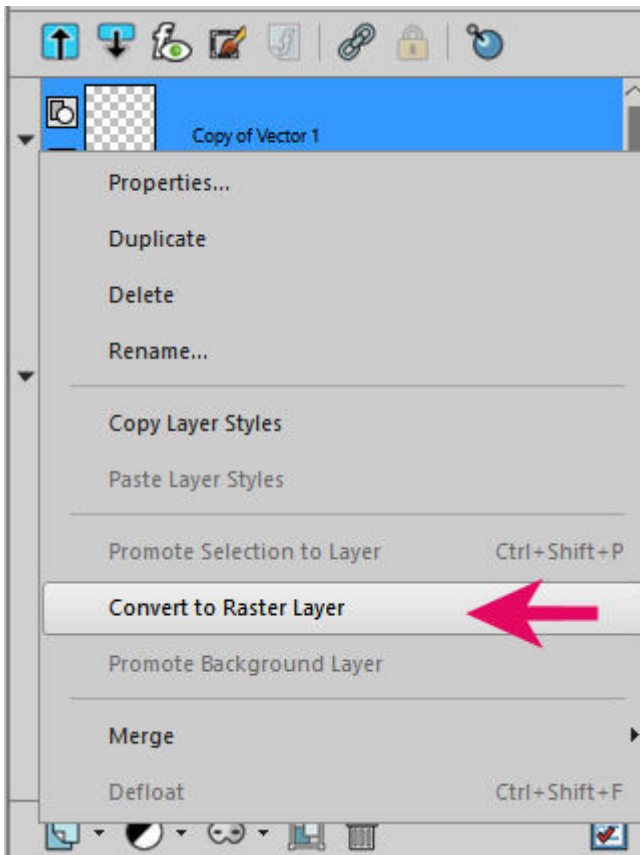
Copy of Vector 1

Properties...

Duplicate

Delete

Rename...

Copy Layer Styles

Paste Layer Styles

Promote Selection to Layer Ctrl+Shift+P

Convert to Raster Layer

Promote Background Layer

Merge

Defloat Ctrl+Shift+F